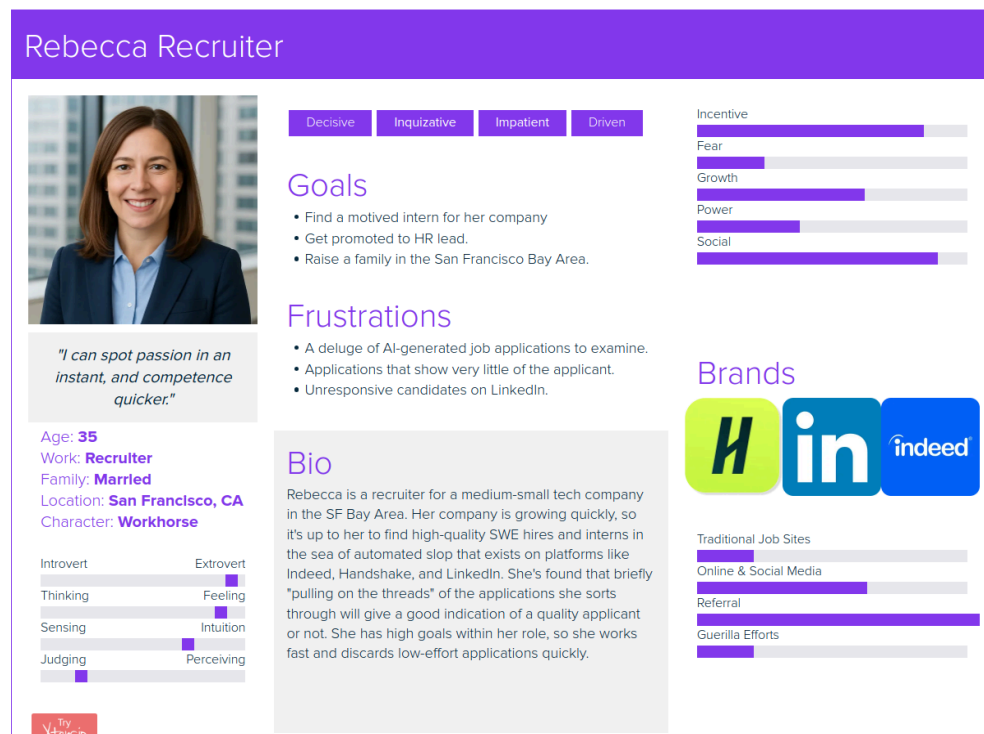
Rebecca Recruiter

"I can spot passion in an instant, and competence quicker."

Age: 35
Work: Recruiter
Family: Married
Location: San Francisco, CA
Character: Workhorse

Introvert Extrovert
Thinking Feeling
Sensing Intuition
Judging Perceiving

Try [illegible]

Decisive Inquizative Impatient Driven

Goals
• Find a motived intern for her company
• Get promoted to HR lead.
• Raise a family in the San Francisco Bay Area.

Frustrations
• A deluge of AI-generated job applications to examine.
• Applications that show very little of the applicant.
• Unresponsive candidates on LinkedIn.

Bio
Rebecca is a recruiter for a medium-small tech company in the SF Bay Area. Her company is growing quickly, so it's up to her to find high-quality SWE hires and interns in the sea of automated slop that exists on platforms like Indeed, Handshake, and LinkedIn. She's found that briefly "pulling on the threads" of the applications she sorts through will give a good indication of a quality applicant or not. She has high goals within her role, so she works fast and discards low-effort applications quickly.

Incentive
Fear
Growth
Power
Social

Brands
H
in
indeed

Traditional Job Sites
Online & Social Media
Referral
Guerilla Efforts